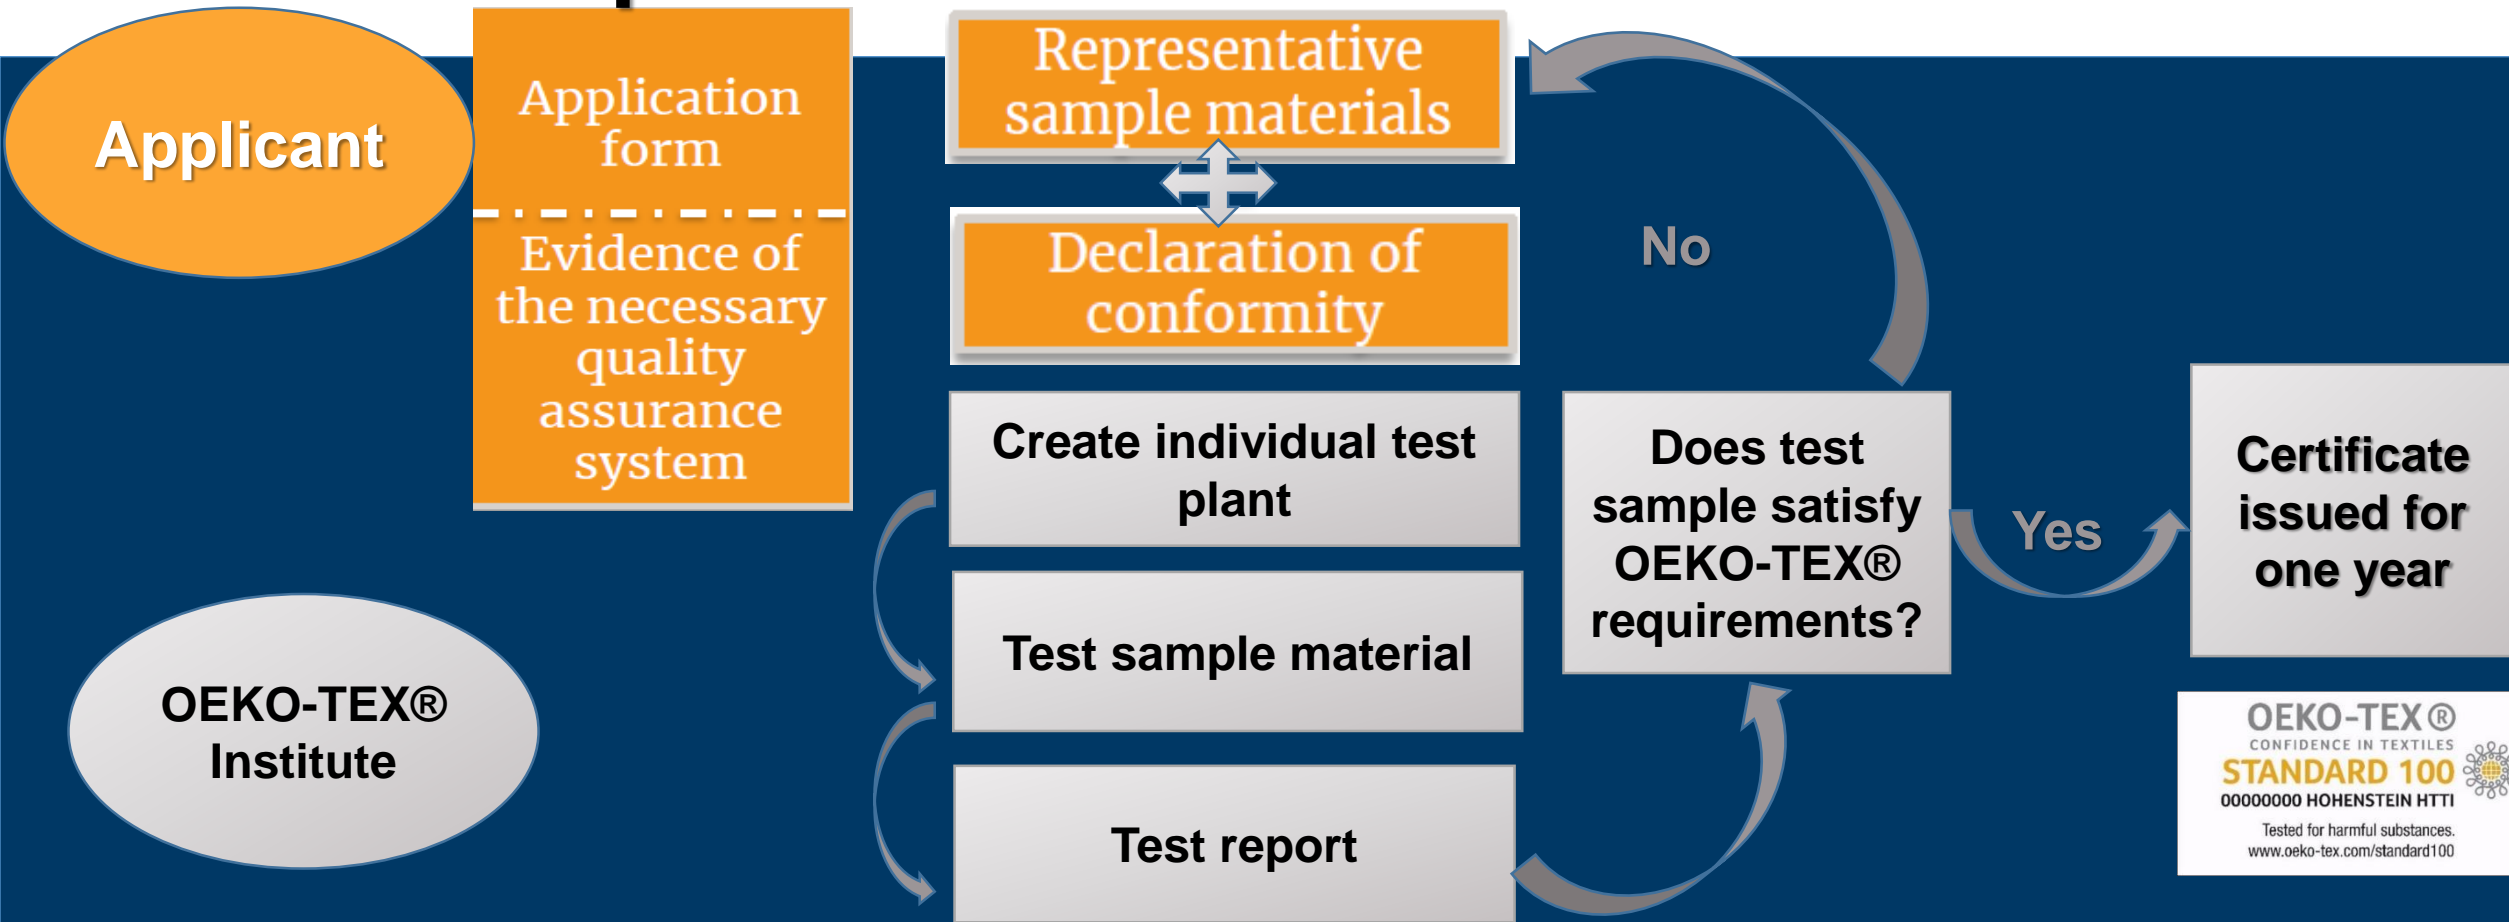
Applicant

Application form

Evidence of the necessary quality assurance system

Representative sample materials

Declaration of conformity

No

Create individual test plant

Test sample material

Test report

Does test sample satisfy OEKO-TEX® requirements?

Yes

Certificate issued for one year

OEKO-TEX® Institute

OEKO-TEX®
CONFIDENCE IN TEXTILES
STANDARD 100
00000000 HOHENSTEIN HTTI
Tested for harmful substances.
www.oeko-tex.com/standard100